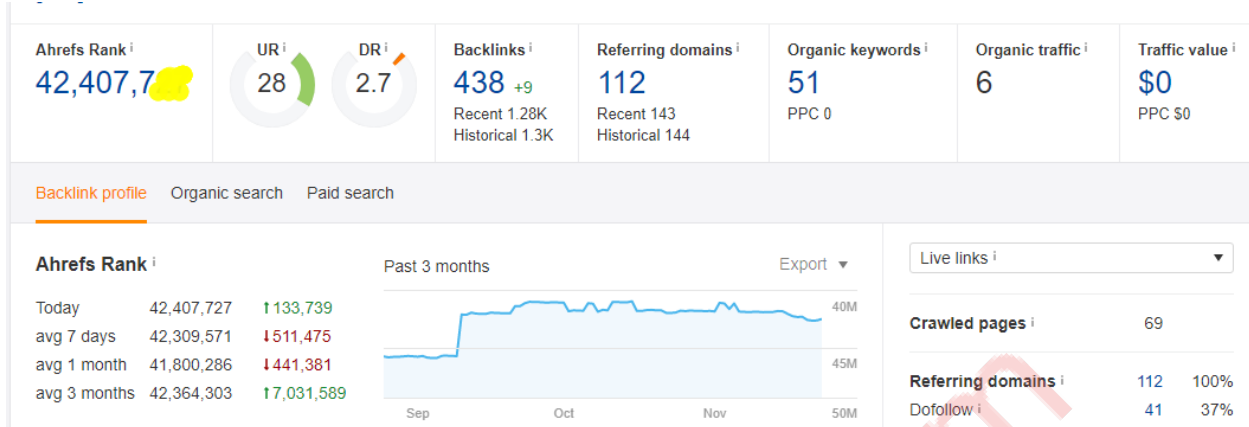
Ahrefs Rank i
42,407,7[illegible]

UR i
28

DR i
2.7

Backlinks i
438 +9
Recent 1.28K
Historical 1.3K

Referring domains i
112
Recent 143
Historical 144

Organic keywords i
51
PPC 0

Organic traffic i
6

Traffic value i
$0
PPC $0

Backlink profile Organic search Paid search

Ahrefs Rank i

| | | |
|---|---|---|
| Today | 42,407,727 | ↑133,739 |
| avg 7 days | 42,309,571 | ↓511,475 |
| avg 1 month | 41,800,286 | ↓441,381 |
| avg 3 months | 42,364,303 | ↑7,031,589 |

Past 3 months
Export ▾

40M
45M
50M
Sep Oct Nov

Live links i ▾

Crawled pages i 69

| | | |
|---|---|---|
| Referring domains i | 112 | 100% |
| Dofollow i | 41 | 37% |